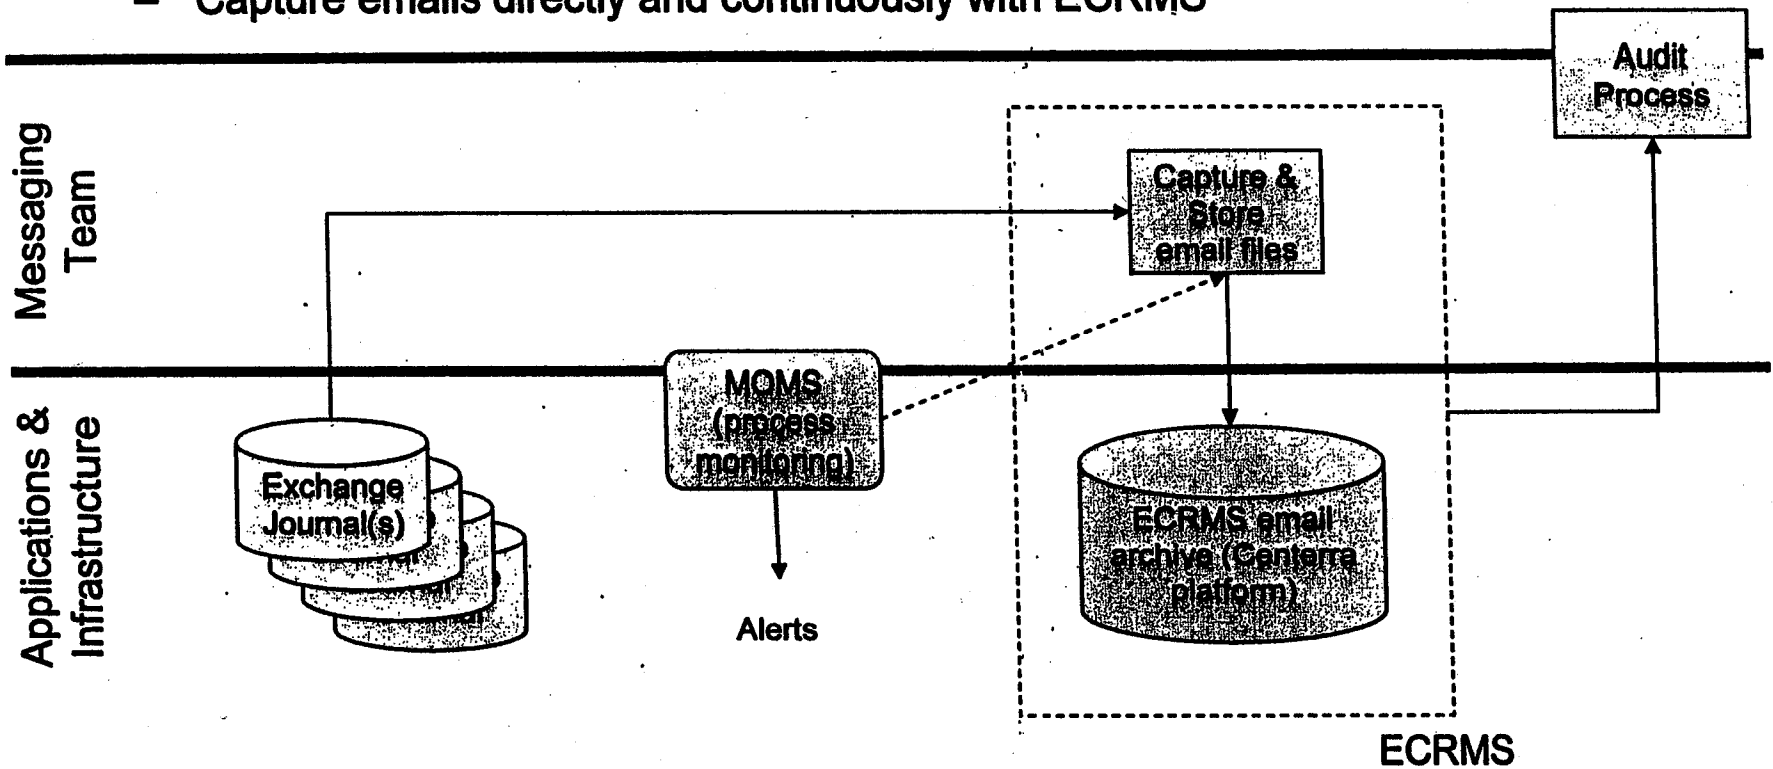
– Capture emails directly and continuously with ECRMS

Audit Process

Messaging Team

Capture & Store email files

Applications & Infrastructure

MOMS (process monitoring)

Exchange Journal(s)

ECRMS email archive (Centerra platform)

Alerts

ECRMS